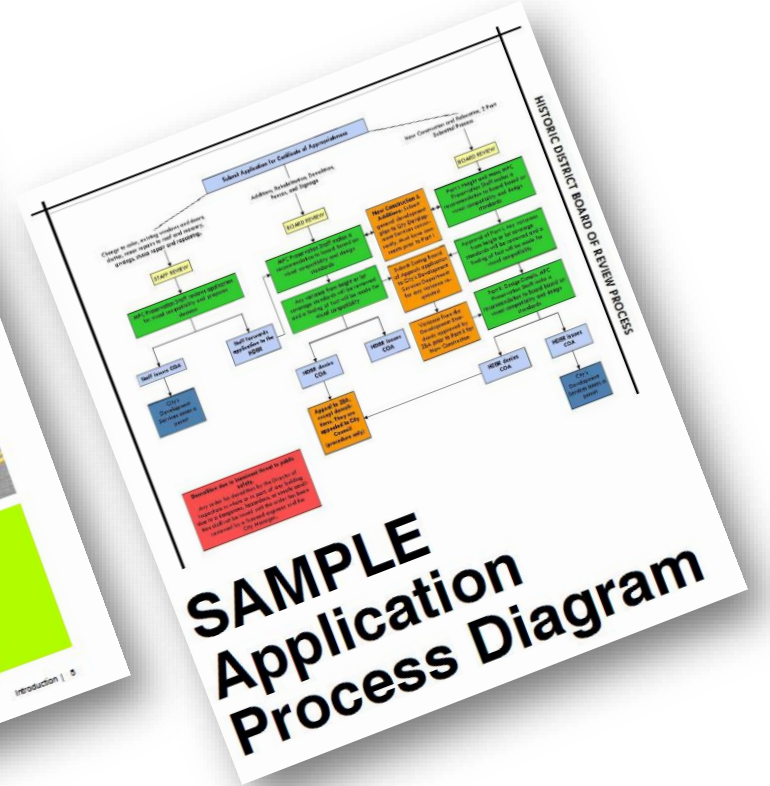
HISTORIC DISTRICT BOARD OF REVIEW PROCESS

Submit Application for Certificate of Appropriateness

New Construction and Relocation, 2 Part Submittal Process

Additions, Rehabilitation, Demolition, Fences, and Signage

Change to color, existing windows and doors, minor repairs to roof and masonry, awnings, stone repair and repointing.

STAFF REVIEW

BOARD REVIEW

BOARD REVIEW

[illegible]

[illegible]

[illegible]

Staff Issues COA

Staff forwards application to the HDBR

HDBR denies COA

HDBR issues COA

HDBR denies COA

HDBR issues COA

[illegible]

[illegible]

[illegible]

SAMPLE Application Process Diagram

Introduction | 5